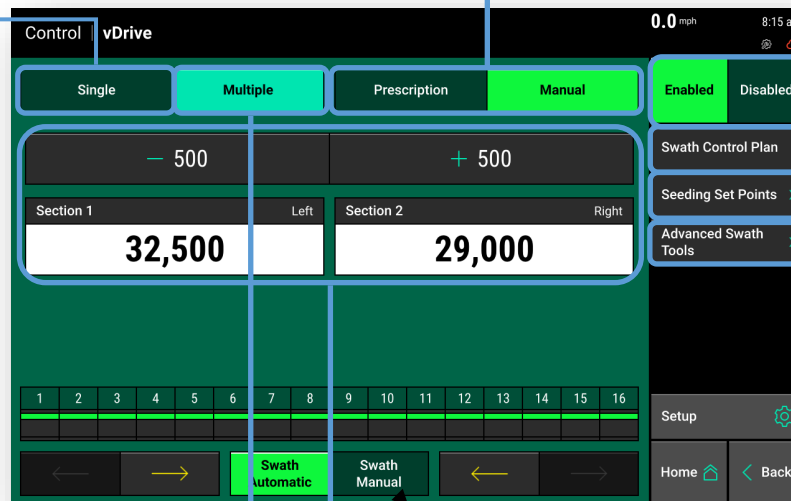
Control | vDrive

0.0 mph

8:15 a

Single

Multiple

Prescription

Manual

Enabled

Disabled

Swath Control Plan

Seeding Set Points

Advanced Swath Tools

− 500

+ 500

Section 1

Left

32,500

Section 2

Right

29,000

| 1 | 2 | 3 | 4 | 5 | 6 | 7 | 8 | 9 | 10 | 11 | 12 | 13 | 14 | 15 | 16 |
|---|---|---|---|---|---|---|---|---|---|---|---|---|---|---|---|

Setup

Swath Automatic

Swath Manual

Home

Back